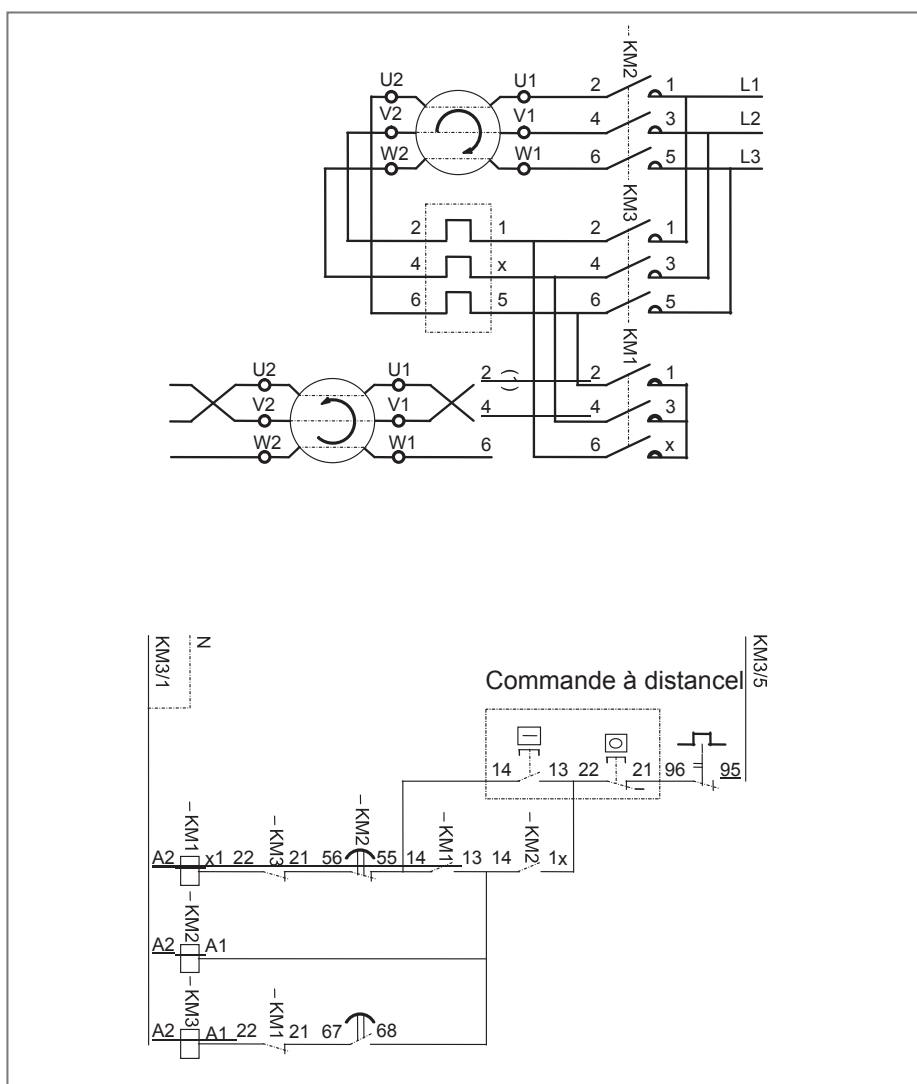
KM2
U2
U1
2
1
L1
V2
V1
4
3
L2
W2
W1
6
5
L3
KM3
2
1
2
1
4
x
4
3
6
5
6
5
KM1
U2
U1
2
2
1
V2
V1
4
4
3
W2
W1
6
6
x

KM3/1
N
KM3/5
Commande à distancel
14
13
22
21
96
95
–KM1
–KM3
–KM2
–KM1
–KM2
A2
x1
22
21
56
55
14
13
14
1x
–KM2
A2
A1
–KM3
–KM1
A2
A1
22
21
67
68